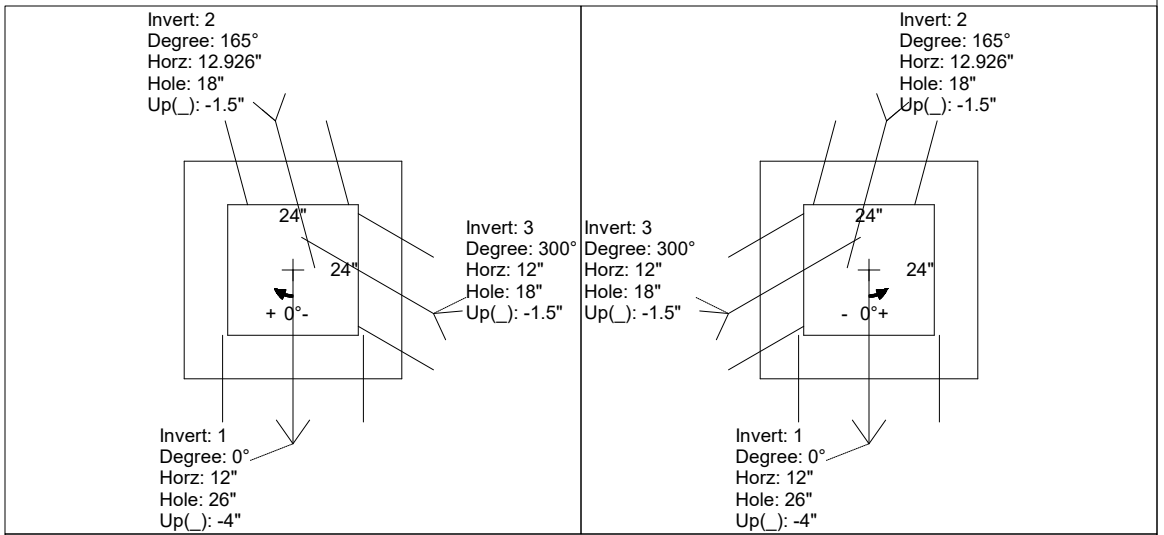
Invert: 2
Degree: 165°
Horz: 12.926"
Hole: 18"
Up(_): -1.5"

24"
24"
+ 0°-

Invert: 3
Degree: 300°
Horz: 12"
Hole: 18"
Up(_): -1.5"

Invert: 1
Degree: 0°
Horz: 12"
Hole: 26"
Up(_): -4"

Invert: 2
Degree: 165°
Horz: 12.926"
Hole: 18"
Up(_): -1.5"

Invert: 3
Degree: 300°
Horz: 12"
Hole: 18"
Up(_): -1.5"

24"
24"
- 0°+

Invert: 1
Degree: 0°
Horz: 12"
Hole: 26"
Up(_): -4"